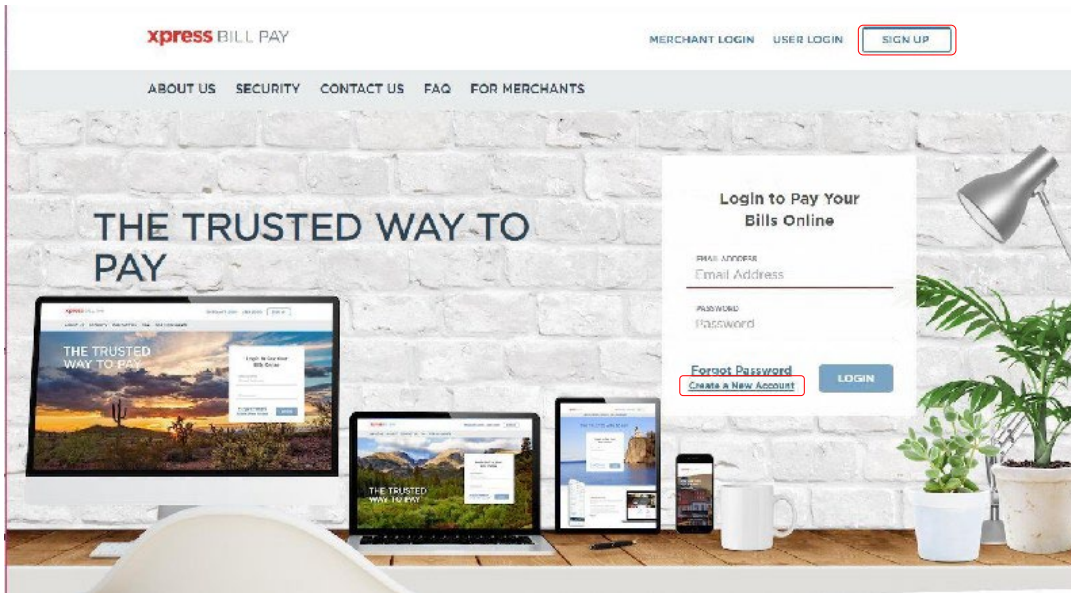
xpress BILL PAY

MERCHANT LOGIN USER LOGIN SIGN UP

ABOUT US SECURITY CONTACT US FAQ FOR MERCHANTS

THE TRUSTED WAY TO PAY

Login to Pay Your Bills Online

EMAIL ADDRESS
Email Address

PASSWORD
Password

Forgot Password
Create a New Account

LOGIN

THE TRUSTED WAY TO PAY

Login to Pay Your Bills Online

THE TRUSTED WAY TO PAY